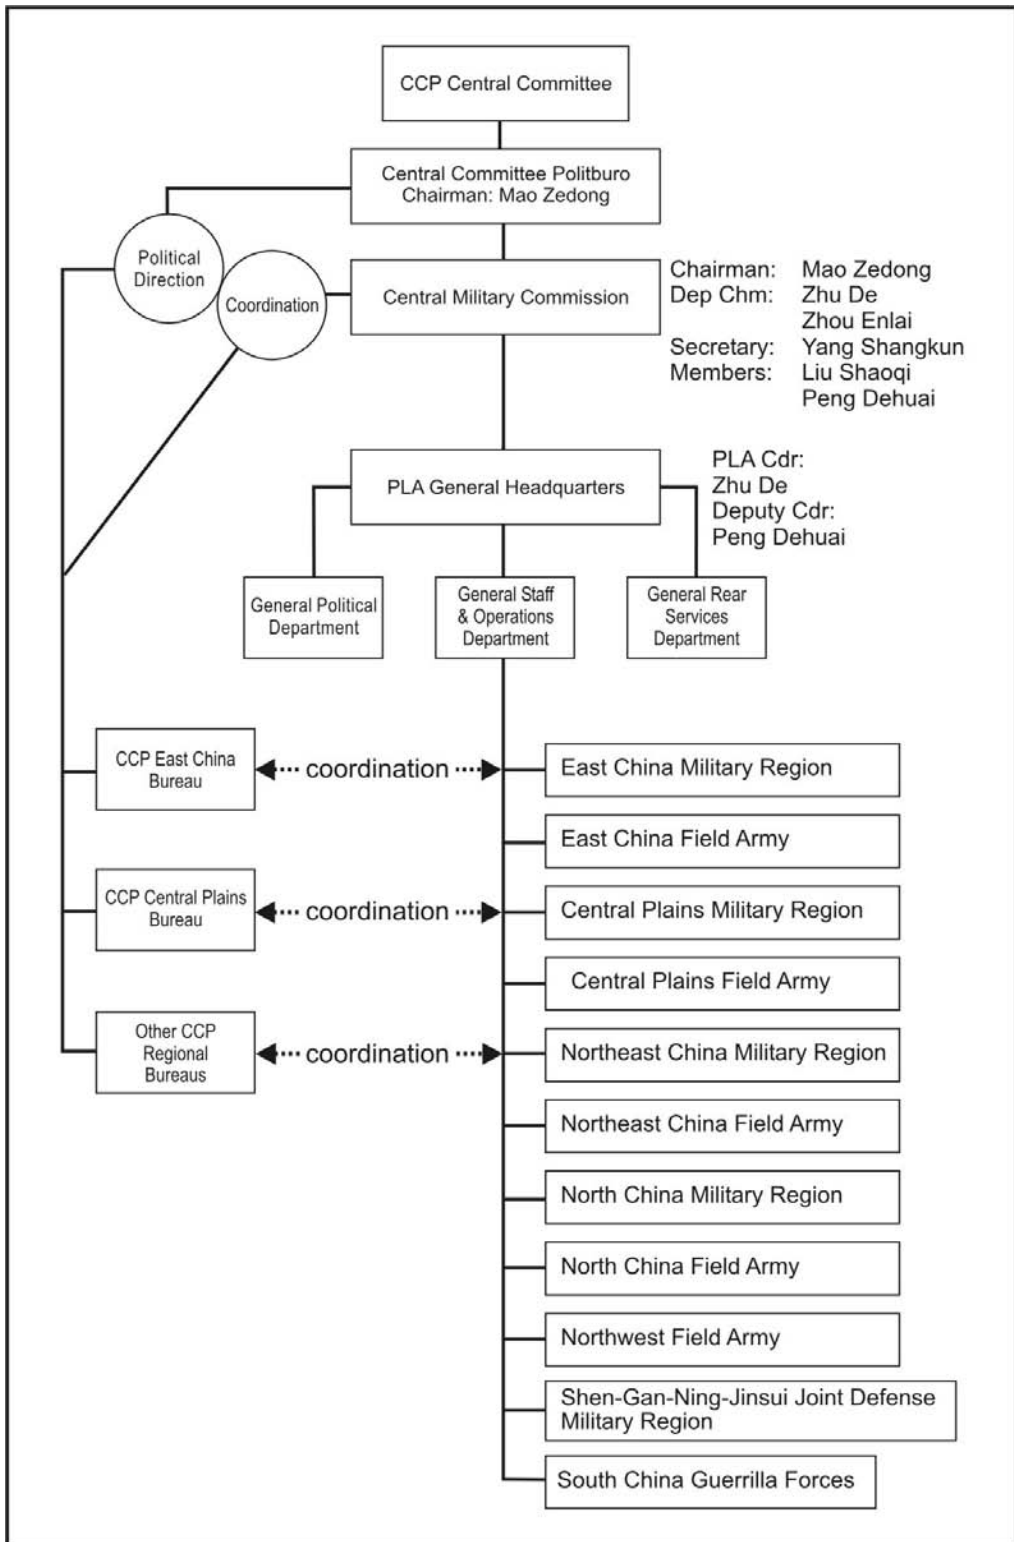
CCP Central Committee

Central Committee Politburo
Chairman: Mao Zedong

Political Direction

Coordination

Central Military Commission

Chairman: Mao Zedong
Dep Chm: Zhu De
Zhou Enlai
Secretary: Yang Shangkun
Members: Liu Shaoqi
Peng Dehuai

PLA General Headquarters

PLA Cdr:
Zhu De
Deputy Cdr:
Peng Dehuai

General Political Department

General Staff & Operations Department

General Rear Services Department

CCP East China Bureau

coordination

East China Military Region

East China Field Army

CCP Central Plains Bureau

coordination

Central Plains Military Region

Central Plains Field Army

Other CCP Regional Bureaus

coordination

Northeast China Military Region

Northeast China Field Army

North China Military Region

North China Field Army

Northwest Field Army

Shen-Gan-Ning-Jinsui Joint Defense Military Region

South China Guerrilla Forces